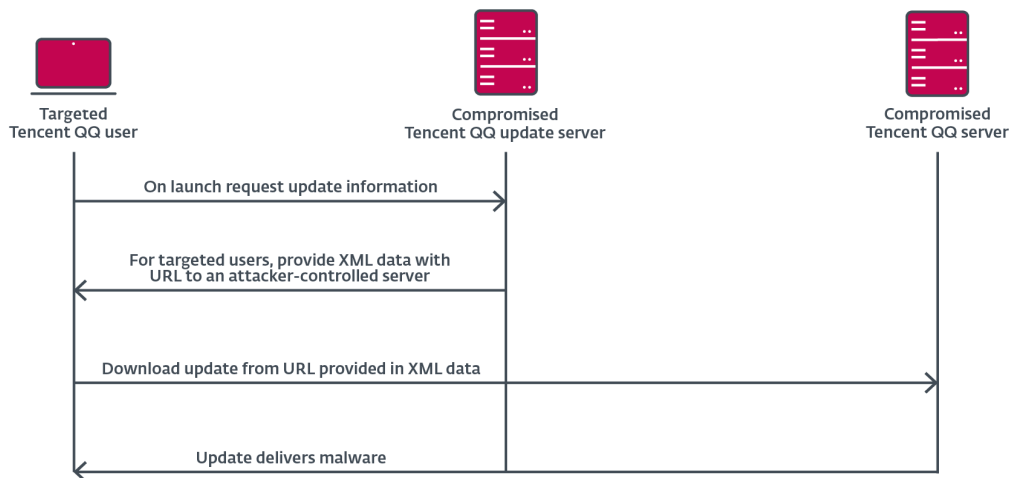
Targeted Tencent QQ user

Compromised Tencent QQ update server

Compromised Tencent QQ server

On launch request update information

For targeted users, provide XML data with URL to an attacker-controlled server

Download update from URL provided in XML data

Update delivers malware